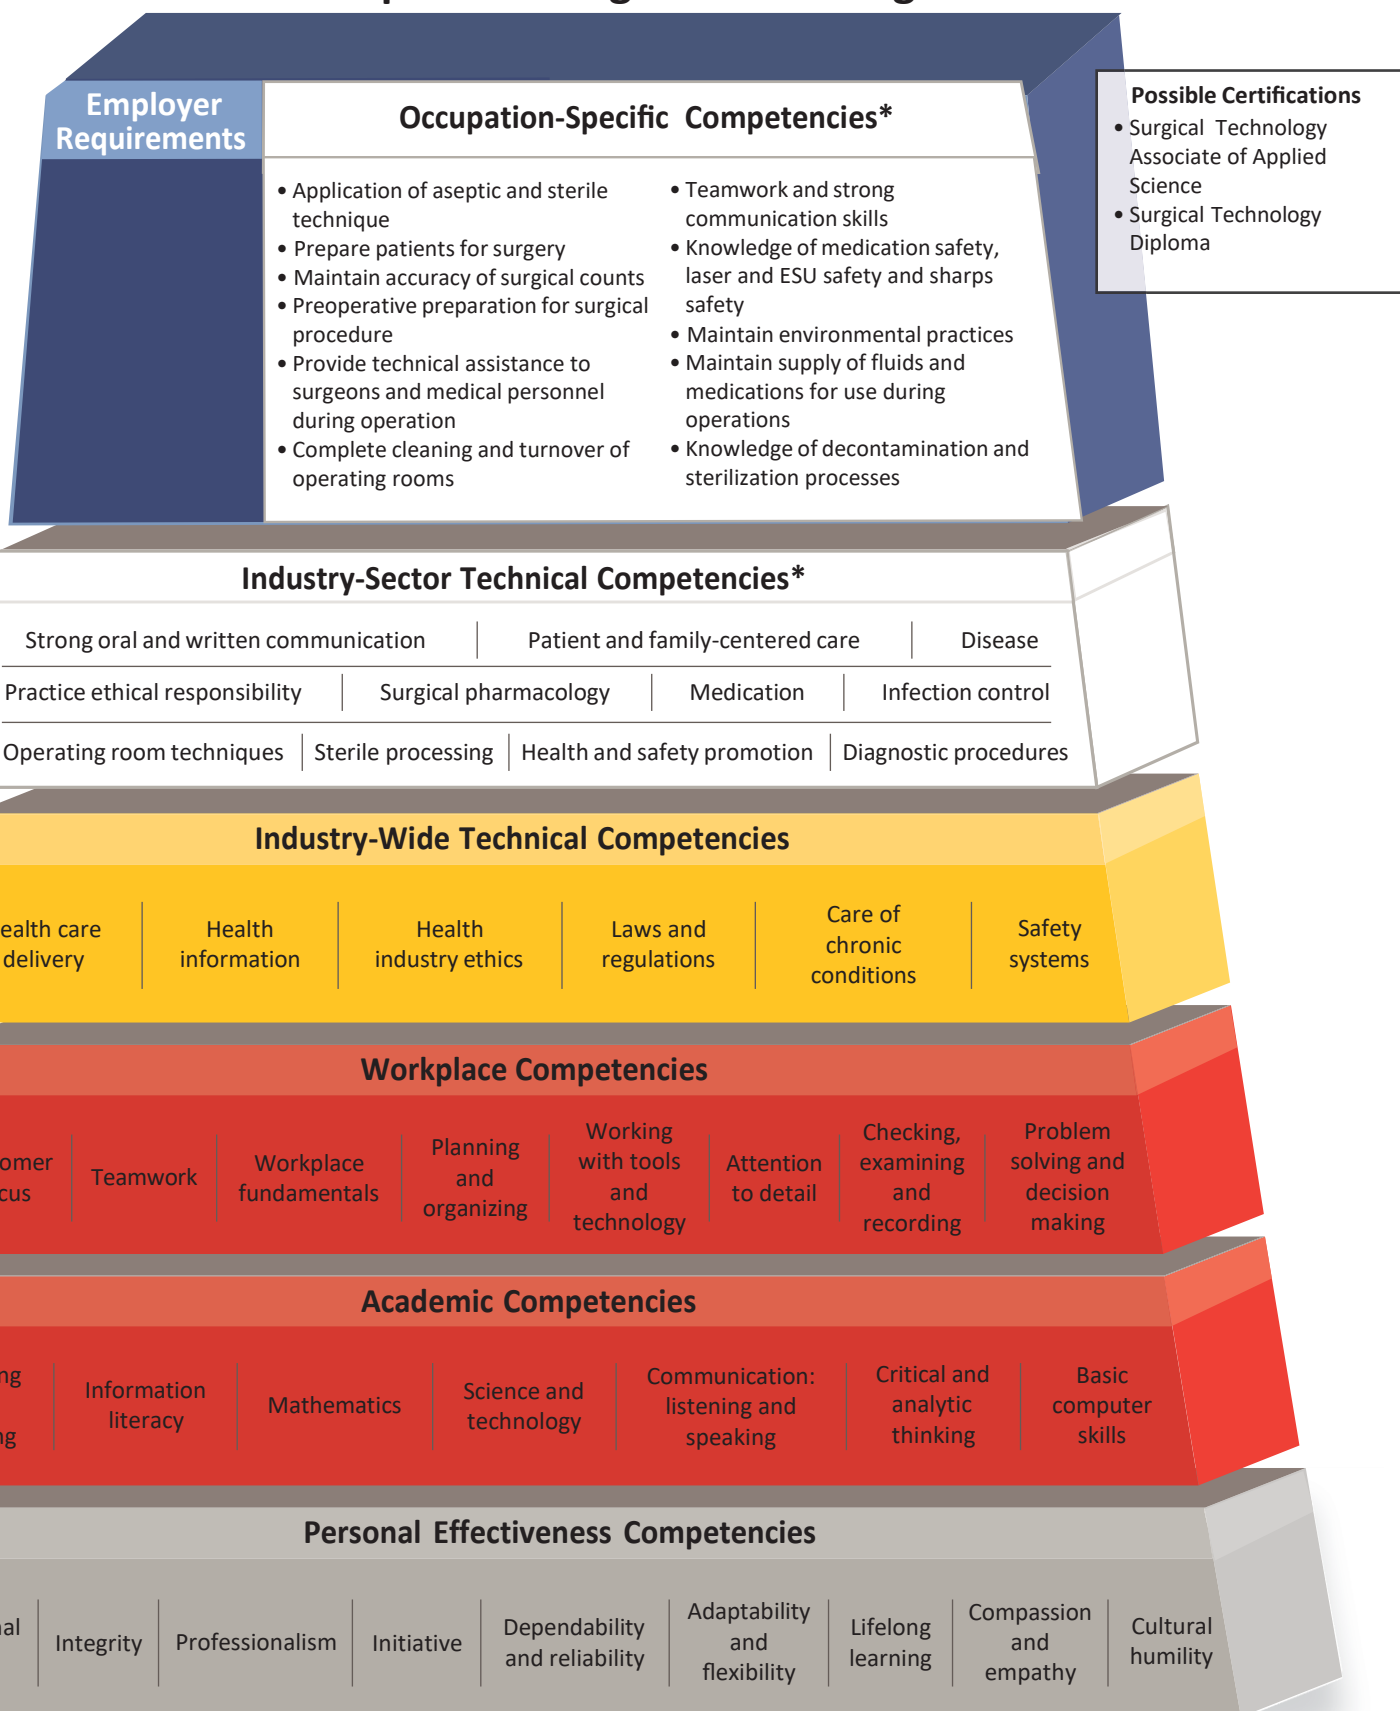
Employer Requirements

Occupation-Specific Competencies*

• Application of aseptic and sterile technique
• Prepare patients for surgery
• Maintain accuracy of surgical counts
• Preoperative preparation for surgical procedure
• Provide technical assistance to surgeons and medical personnel during operation
• Complete cleaning and turnover of operating rooms

• Teamwork and strong communication skills
• Knowledge of medication safety, laser and ESU safety and sharps safety
• Maintain environmental practices
• Maintain supply of fluids and medications for use during operations
• Knowledge of decontamination and sterilization processes

Possible Certifications
• Surgical Technology Associate of Applied Science
• Surgical Technology Diploma

Industry-Sector Technical Competencies*

| Strong oral and written communication | Patient and family-centered care | Disease |
|---|---|---|

| Practice ethical responsibility | Surgical pharmacology | Medication | Infection control |
|---|---|---|---|

| Operating room techniques | Sterile processing | Health and safety promotion | Diagnostic procedures |
|---|---|---|---|

Industry-Wide Technical Competencies

| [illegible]ealth care delivery | Health information | Health industry ethics | Laws and regulations | Care of chronic conditions | Safety systems |
|---|---|---|---|---|---|

Workplace Competencies

| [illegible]omer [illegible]cus | Teamwork | Workplace fundamentals | Planning and organizing | Working with tools and technology | Attention to detail | Checking, examining and recording | Problem solving and decision making |
|---|---|---|---|---|---|---|---|

Academic Competencies

| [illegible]ng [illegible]ng | Information literacy | Mathematics | Science and technology | Communication: listening and speaking | Critical and analytic thinking | Basic computer skills |
|---|---|---|---|---|---|---|

Personal Effectiveness Competencies

| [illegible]al | Integrity | Professionalism | Initiative | Dependability and reliability | Adaptability and flexibility | Lifelong learning | Compassion and empathy | Cultural humility |
|---|---|---|---|---|---|---|---|---|